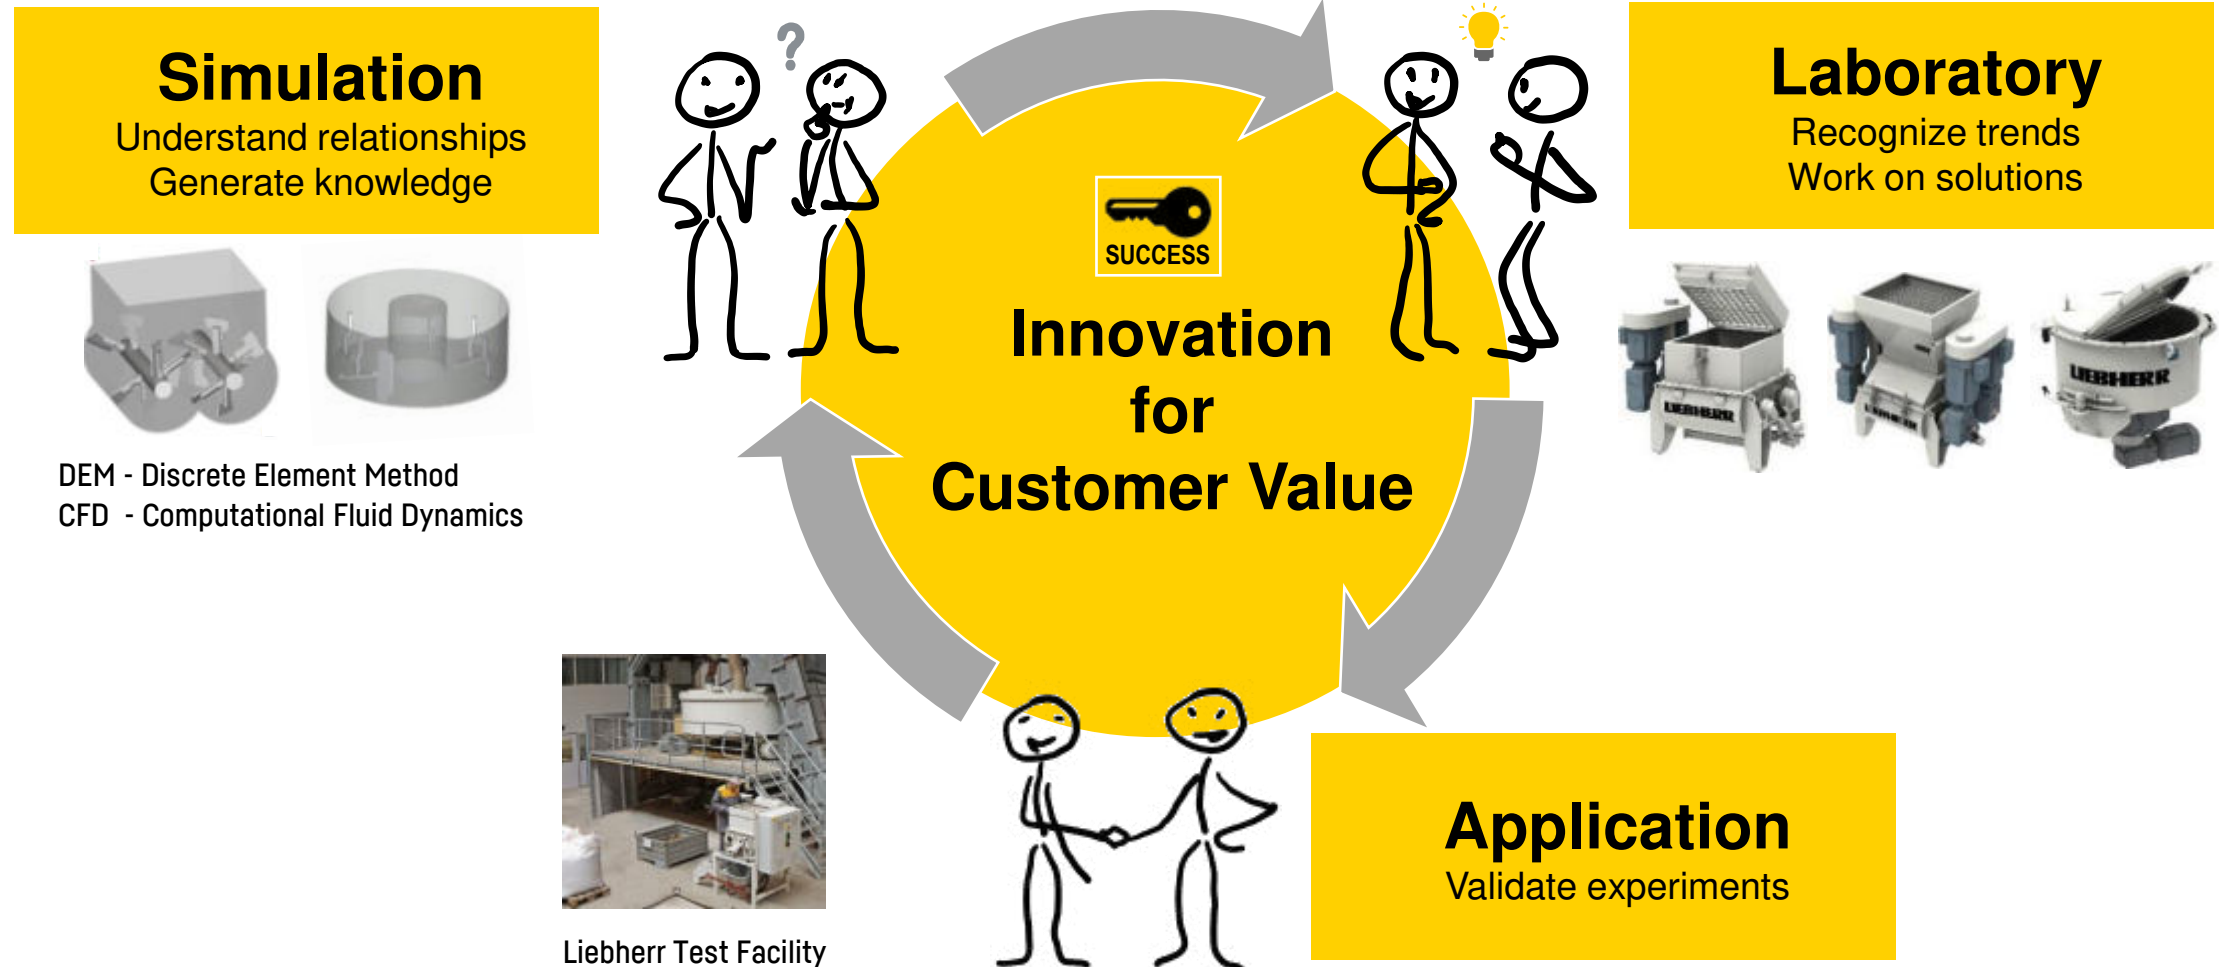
Simulation
Understand relationships
Generate knowledge

DEM - Discrete Element Method
CFD - Computational Fluid Dynamics

SUCCESS

Innovation for Customer Value

Laboratory
Recognize trends
Work on solutions

LIEBHERR

LIEBHERR

Liebherr Test Facility

Application
Validate experiments